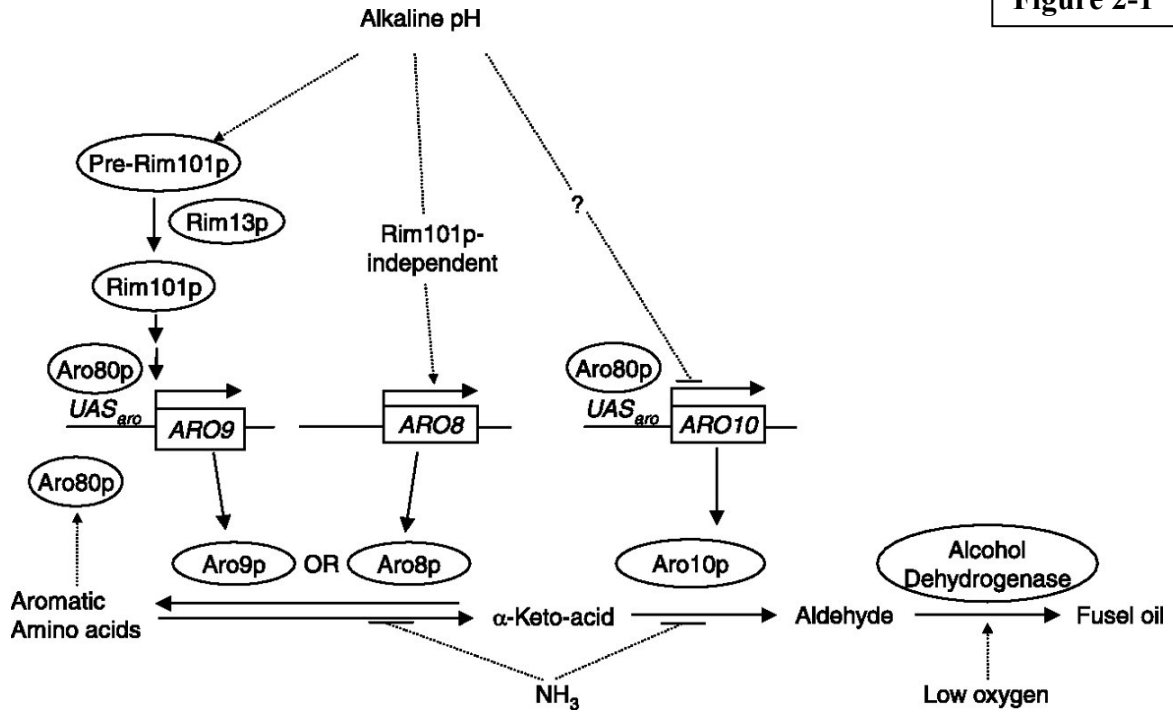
Figure 2-1

Alkaline pH

Pre-Rim101p

Rim13p

Rim101p

Rim101p-independent

?

Aro80p

$UAS_{aro}$

ARO9

ARO8

Aro80p

$UAS_{aro}$

ARO10

Aro80p

Aro9p OR Aro8p

Aro10p

Alcohol Dehydrogenase

Aromatic Amino acids

α-Keto-acid

Aldehyde

Fusel oil

$NH_3$

Low oxygen